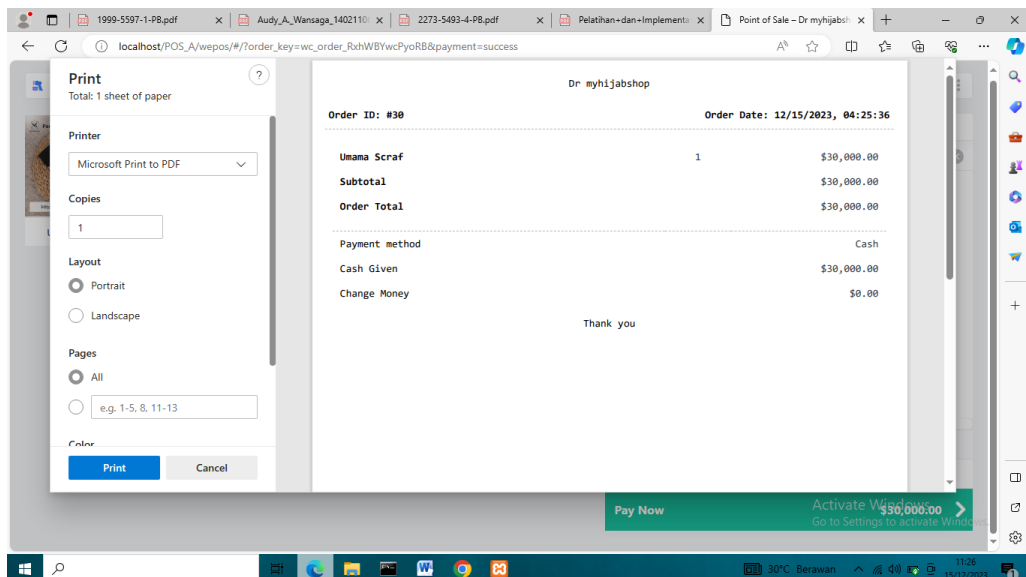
1999-5597-1-PB.pdf
Audy_A._Wansaga_1402110
2273-5493-4-PB.pdf
Pelatihan+dan+Implementa
Point of Sale – Dr myhijabsh

localhost/POS_A/wepos/#/?order_key=wc_order_RxhWBYwcPyoRB&payment=success

Print
Total: 1 sheet of paper

Printer
Microsoft Print to PDF

Copies
1

Layout
Portrait
Landscape

Pages
All
e.g. 1-5, 8, 11-13

Color

Print
Cancel

Dr myhijabshop

Order ID: #30
Order Date: 12/15/2023, 04:25:36

| Umama Scraf | 1 | $30,000.00 |
|---|---|---|
| Subtotal | | $30,000.00 |
| Order Total | | $30,000.00 |

| Payment method | Cash |
|---|---|
| Cash Given | $30,000.00 |
| Change Money | $0.00 |

Thank you

Pay Now
$30,000.00
Activate Windows
Go to Settings to activate Windows.

30°C Berawan
11:28
15/12/2023